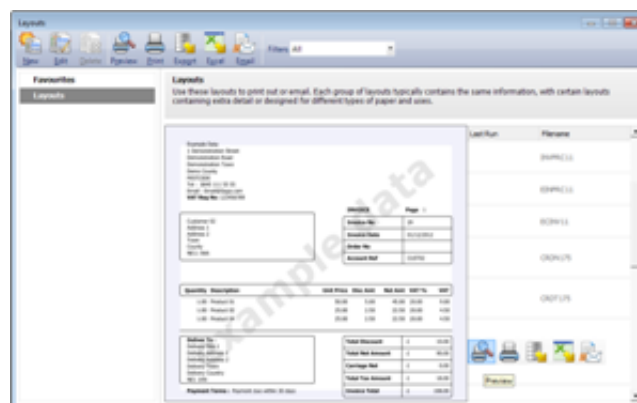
Layouts

New Edit Delete Preview Print Export Excel Email Filter: All

Favourites
Layouts

Layouts
Use these layouts to print out or email. Each group of layouts typically contains the same information, with certain layouts containing extra detail or designed for different types of paper and uses.

Last Run Filename

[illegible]
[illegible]
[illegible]
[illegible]
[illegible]

Example Data

INVOICE Page 1
Invoice No
Invoice/Date
Order No
Account Ref

Quantity Description Unit Price Disc Amt Net Amt VAT % VAT
1.00 Product 01
1.00 Product 02
1.00 Product 03

Deliver To:

Total Discount
Total Net Amount
Carriage Net
Total Tax Amount
Invoice Total

Payment Terms : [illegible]

Preview